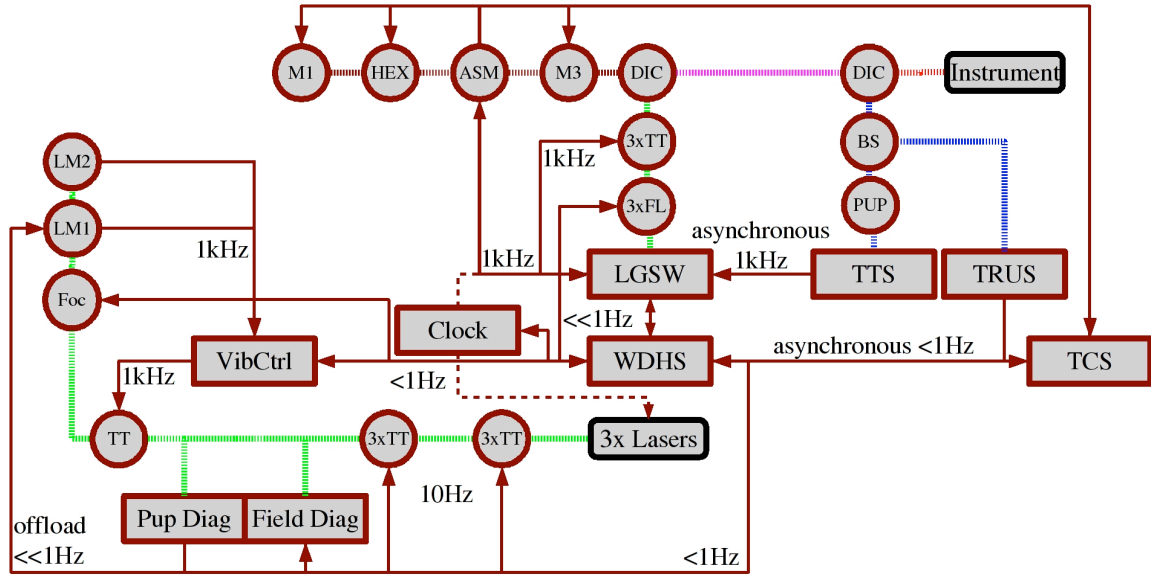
M1
HEX
ASM
M3
DIC
DIC
Instrument
3xTT
BS
1kHz
3xFL
PUP
LM2
LM1
1kHz
asynchronous
1kHz
LGSW
1kHz
TTS
TRUS
Foc
Clock
<<1Hz
VibCtrl
WDHS
asynchronous <1Hz
TCS
1kHz
<1Hz
TT
3xTT
3xTT
3x Lasers
10Hz
offload
<<1Hz
Pup Diag
Field Diag
<1Hz